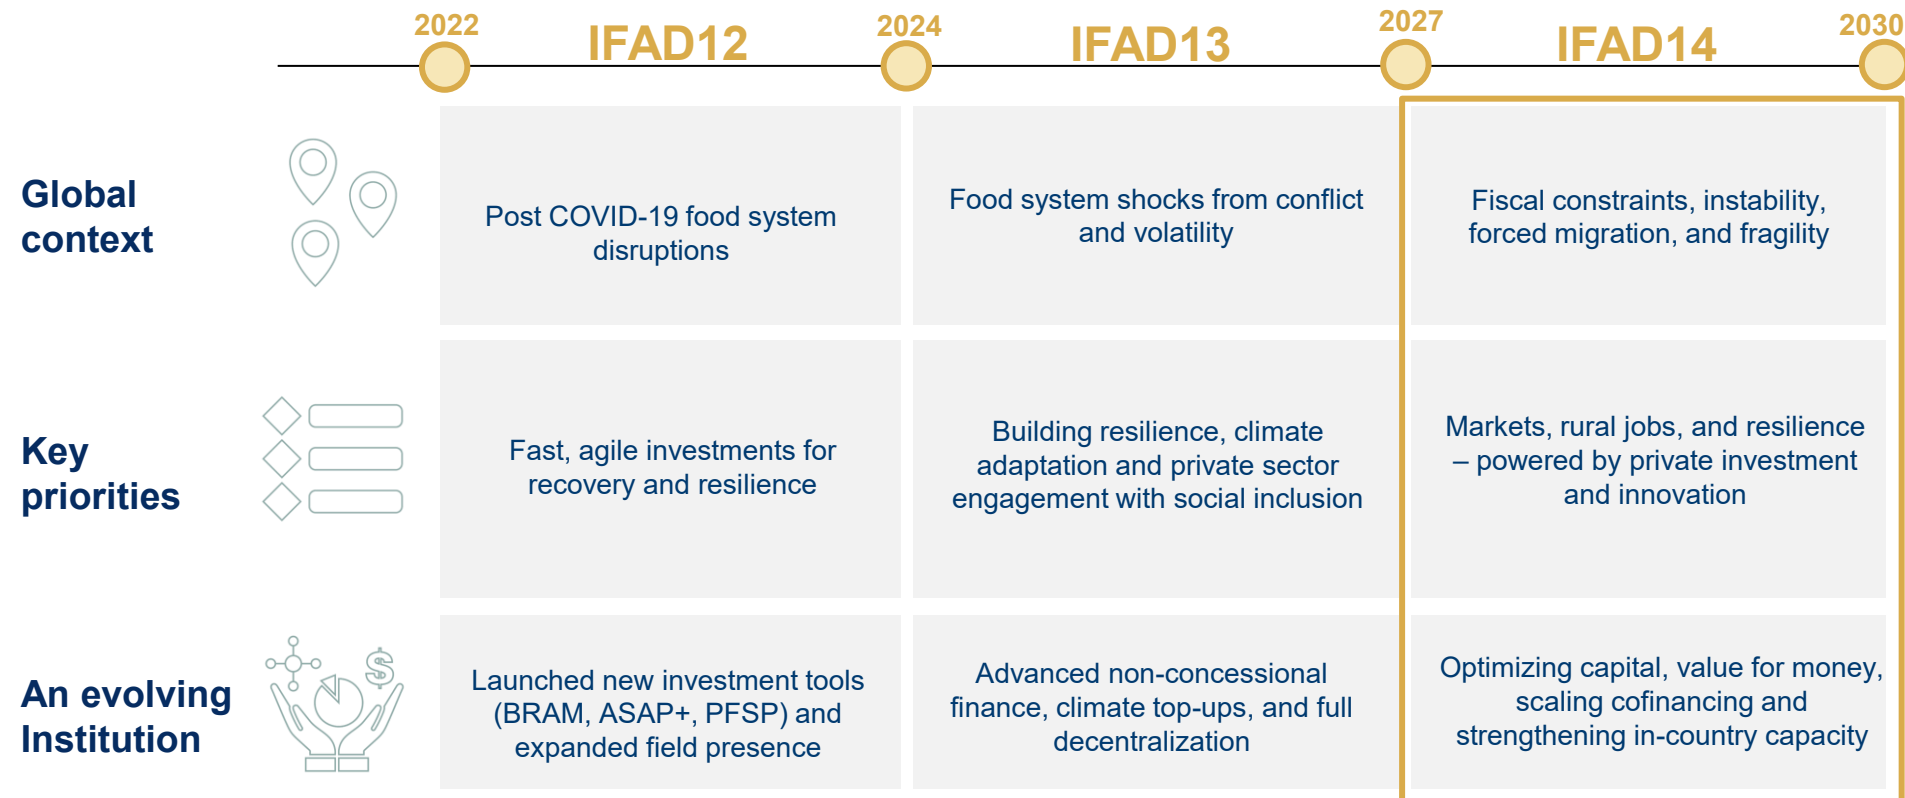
2022 IFAD12 2024 IFAD13 2027 IFAD14 2030

| | IFAD12 | IFAD13 | IFAD14 |
|---|---|---|---|
| Global context | Post COVID-19 food system disruptions | Food system shocks from conflict and volatility | Fiscal constraints, instability, forced migration, and fragility |
| Key priorities | Fast, agile investments for recovery and resilience | Building resilience, climate adaptation and private sector engagement with social inclusion | Markets, rural jobs, and resilience – powered by private investment and innovation |
| An evolving Institution | Launched new investment tools (BRAM, ASAP+, PFSP) and expanded field presence | Advanced non-concessional finance, climate top-ups, and full decentralization | Optimizing capital, value for money, scaling cofinancing and strengthening in-country capacity |

$